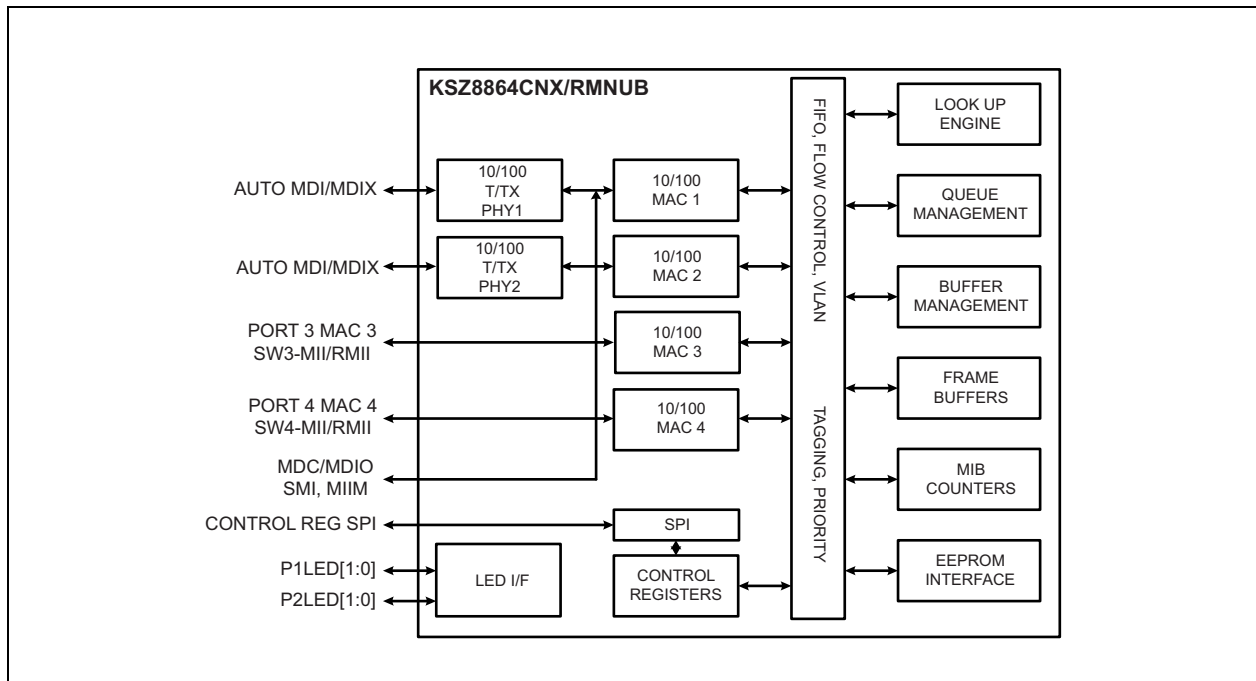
KSZ8864CNX/RMNUB

AUTO MDI/MDIX
AUTO MDI/MDIX
PORT 3 MAC 3
SW3-MII/RMII
PORT 4 MAC 4
SW4-MII/RMII
MDC/MDIO
SMI, MIIM
CONTROL REG SPI
P1LED[1:0]
P2LED[1:0]

10/100
T/TX
PHY1

10/100
T/TX
PHY2

LED I/F

10/100
MAC 1

10/100
MAC 2

10/100
MAC 3

10/100
MAC 4

SPI

CONTROL
REGISTERS

FIFO, FLOW CONTROL, VLAN TAGGING, PRIORITY

LOOK UP
ENGINE

QUEUE
MANAGEMENT

BUFFER
MANAGEMENT

FRAME
BUFFERS

MIB
COUNTERS

EEPROM
INTERFACE